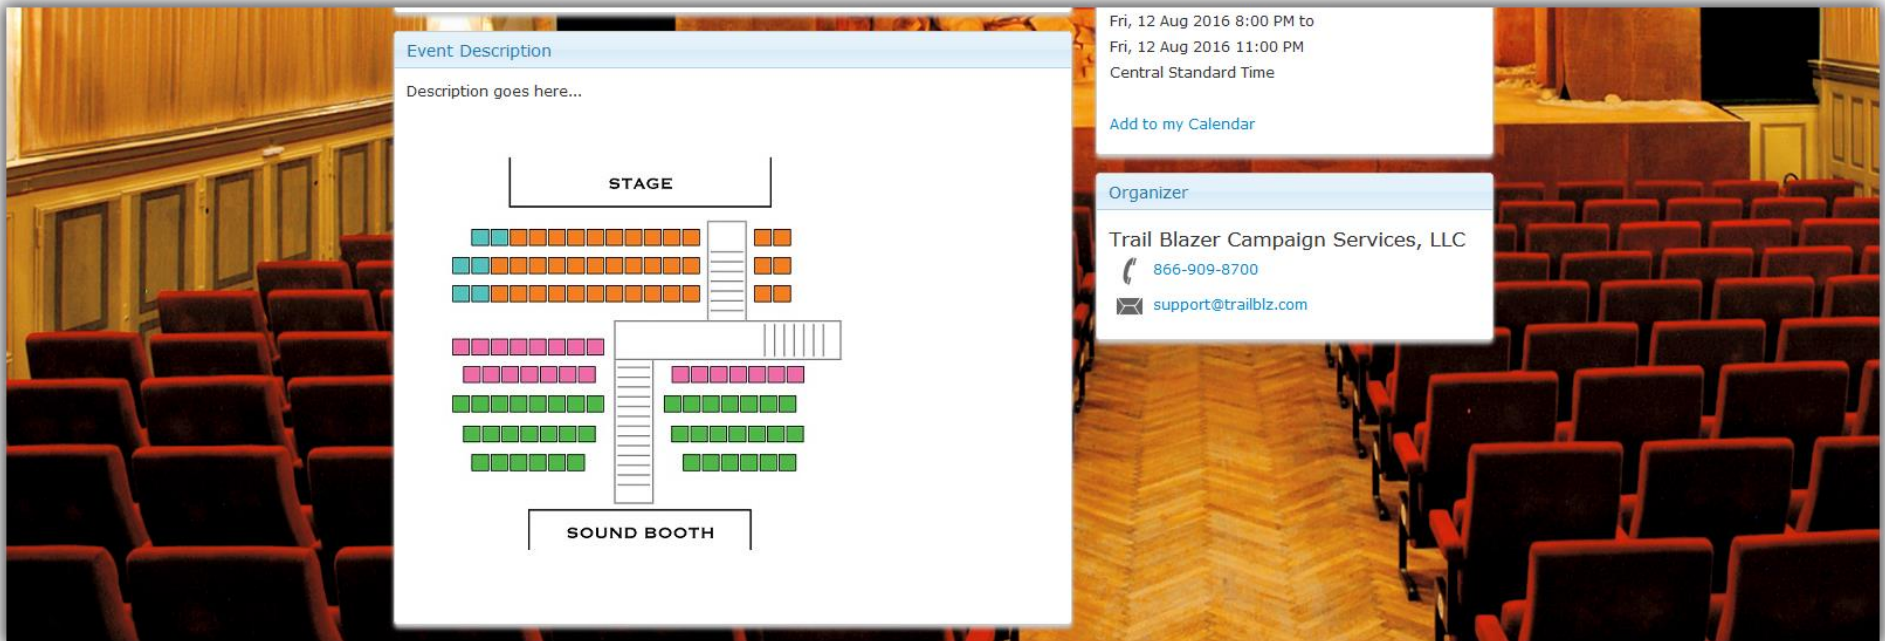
Event Description

Description goes here...

STAGE

SOUND BOOTH

Fri, 12 Aug 2016 8:00 PM to
Fri, 12 Aug 2016 11:00 PM
Central Standard Time

Add to my Calendar

Organizer

Trail Blazer Campaign Services, LLC
866-909-8700
support@trailblz.com